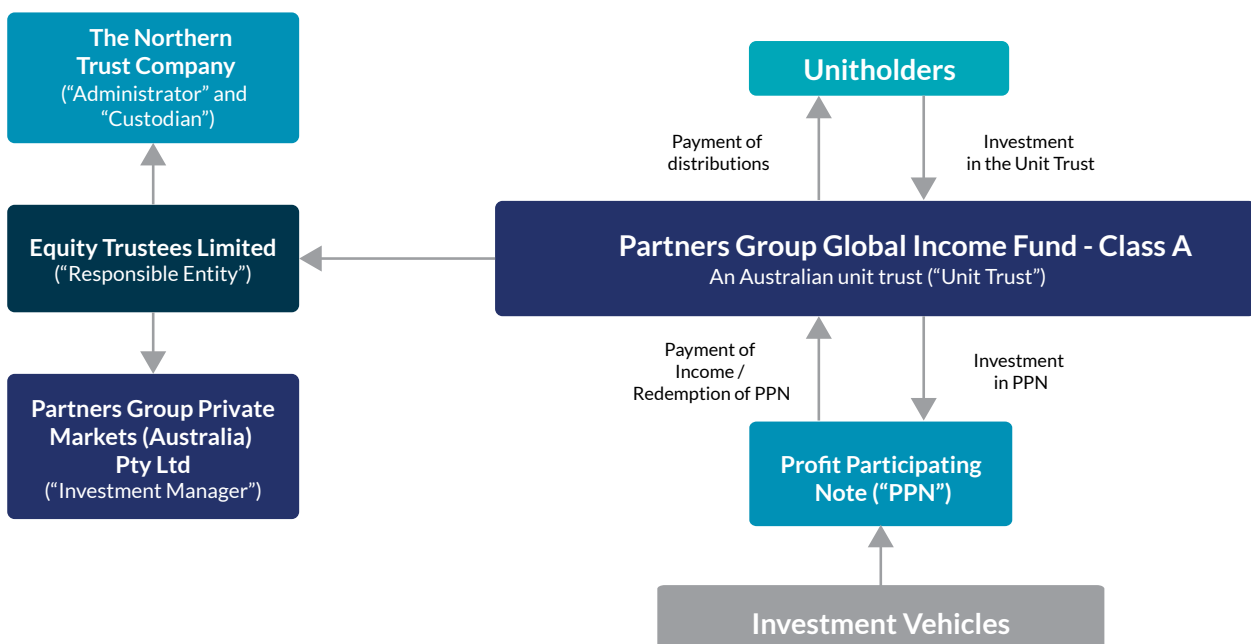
The Northern Trust Company
(“Administrator” and “Custodian”)

Equity Trustees Limited
(“Responsible Entity”)

Partners Group Private Markets (Australia) Pty Ltd
(“Investment Manager”)

Unitholders

Payment of distributions

Investment in the Unit Trust

Partners Group Global Income Fund - Class A
An Australian unit trust (“Unit Trust”)

Payment of Income / Redemption of PPN

Investment in PPN

Profit Participating Note (“PPN”)

Investment Vehicles